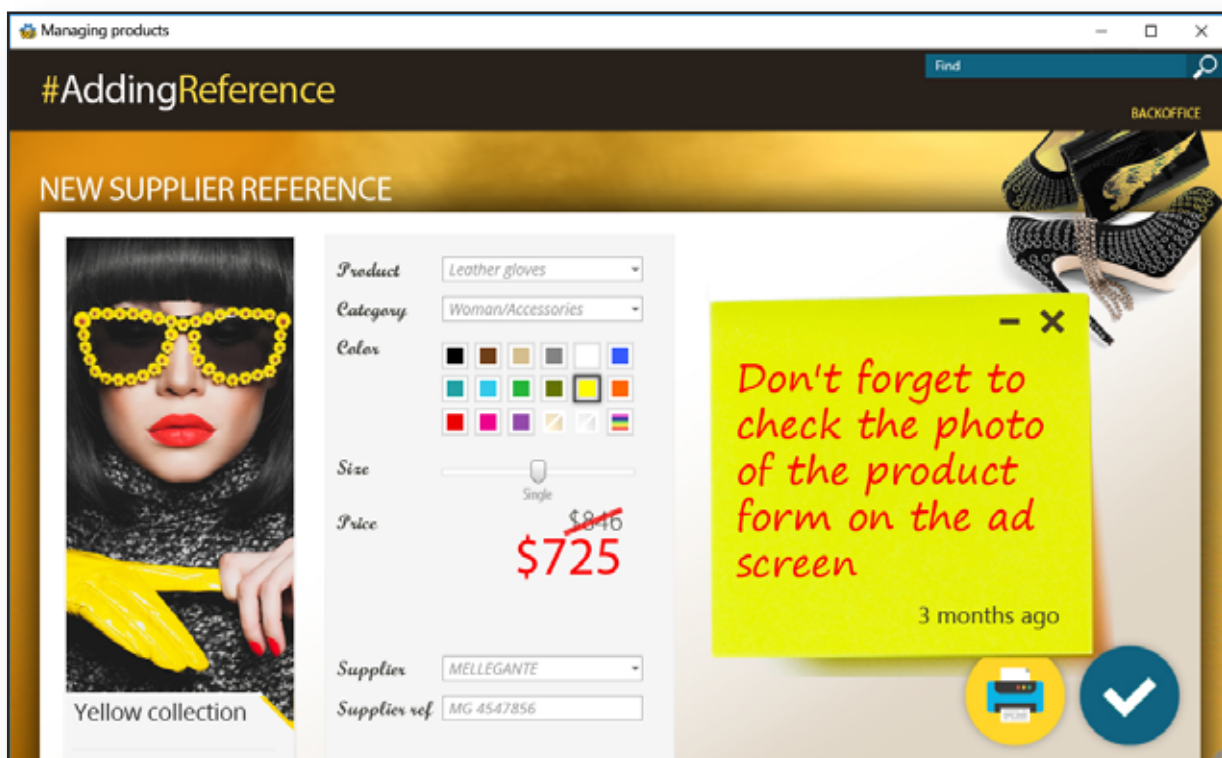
Managing products

#AddingReference

Find

BACKOFFICE

NEW SUPPLIER REFERENCE

Product Leather gloves

Category Woman/Accessories

Color

Size

Single

Price $846 $725

Supplier MELLEGANTE

Supplier ref MG 4547856

Yellow collection

Don't forget to check the photo of the product form on the ad screen

3 months ago